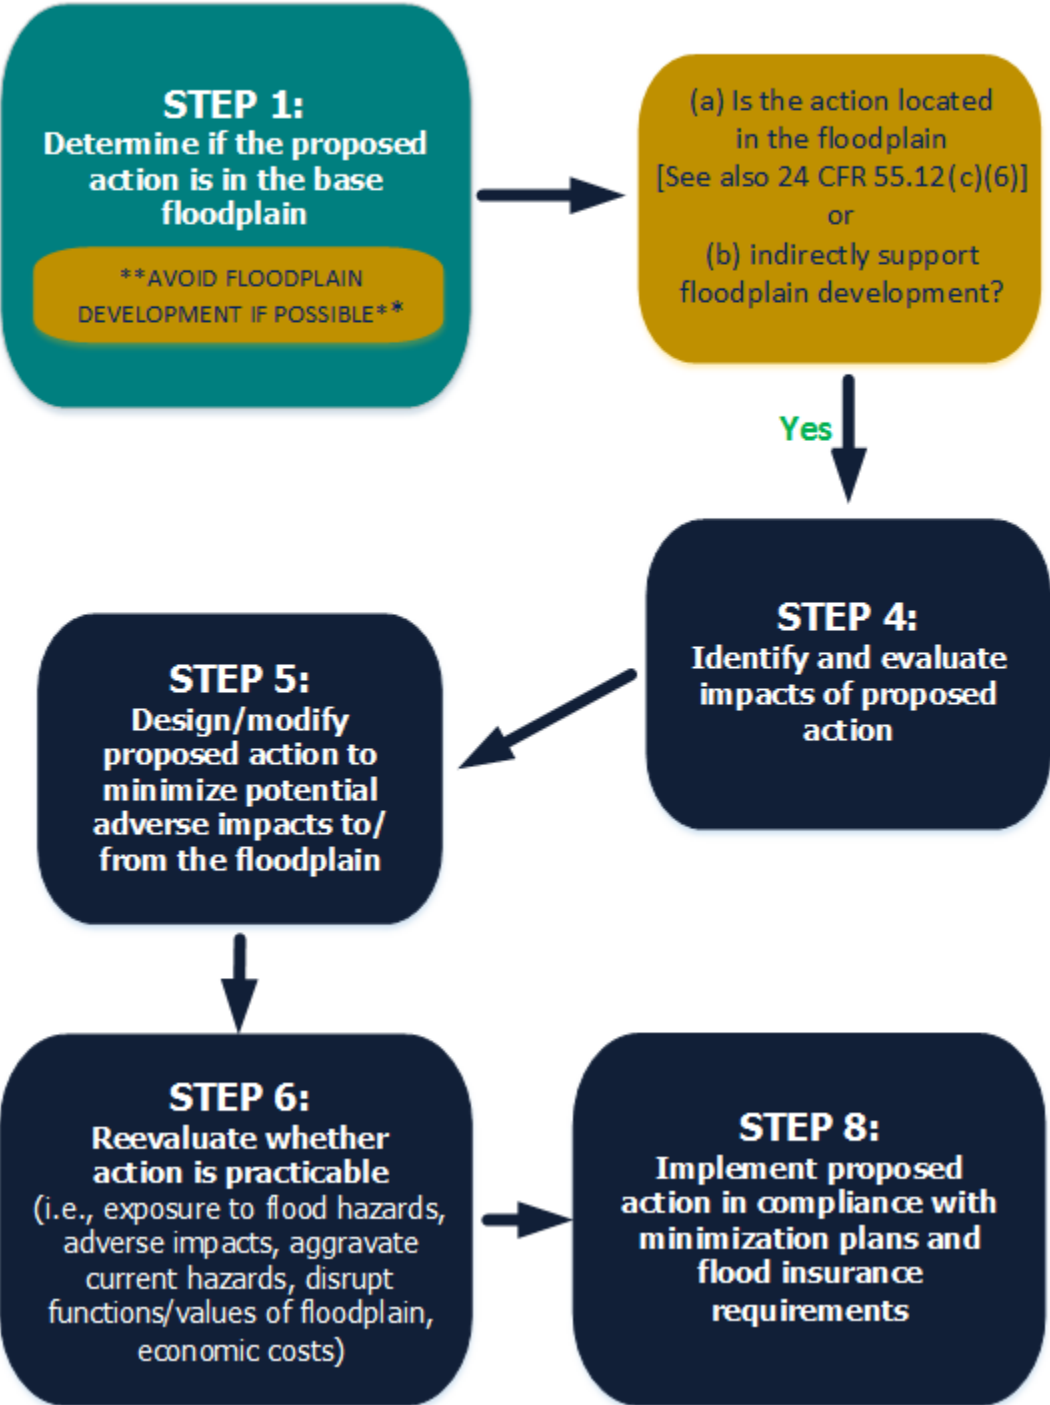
STEP 1:
Determine if the proposed action is in the base floodplain

**AVOID FLOODPLAIN DEVELOPMENT IF POSSIBLE**

(a) Is the action located in the floodplain
[See also 24 CFR 55.12(c)(6)]
or
(b) indirectly support floodplain development?

Yes

STEP 4:
Identify and evaluate impacts of proposed action

STEP 5:
Design/modify proposed action to minimize potential adverse impacts to/ from the floodplain

STEP 6:
Reevaluate whether action is practicable
(i.e., exposure to flood hazards, adverse impacts, aggravate current hazards, disrupt functions/values of floodplain, economic costs)

STEP 8:
Implement proposed action in compliance with minimization plans and flood insurance requirements